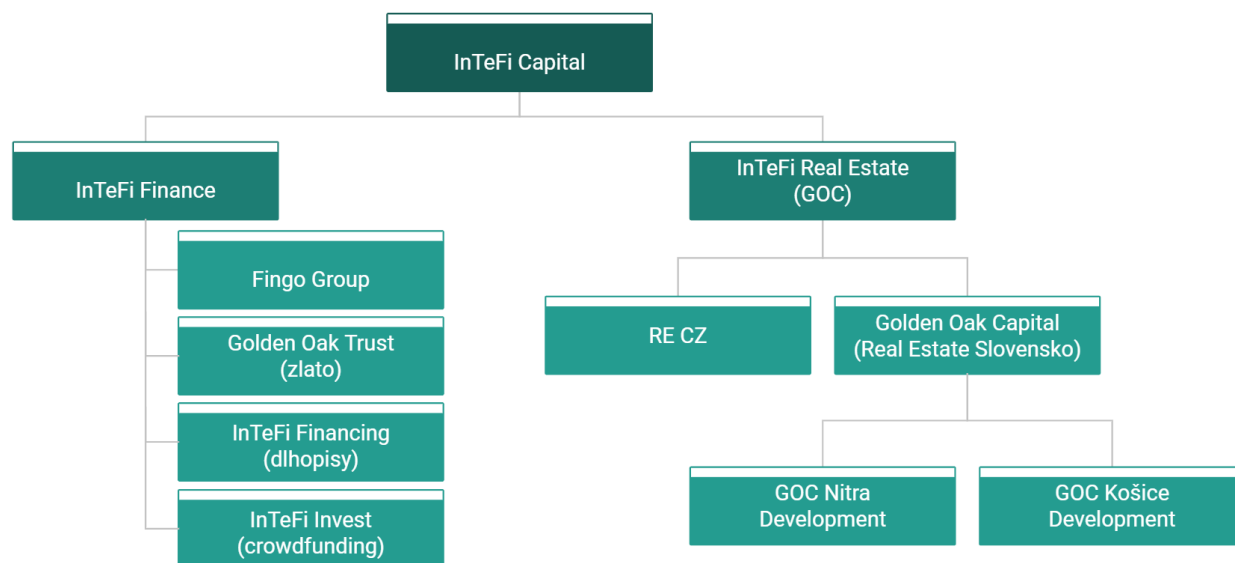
InTeFi Capital

InTeFi Finance

Fingo Group

Golden Oak Trust
(zlato)

InTeFi Financing
(dlhopisy)

InTeFi Invest
(crowdfunding)

InTeFi Real Estate
(GOC)

RE CZ

Golden Oak Capital
(Real Estate Slovensko)

GOC Nitra
Development

GOC Košice
Development